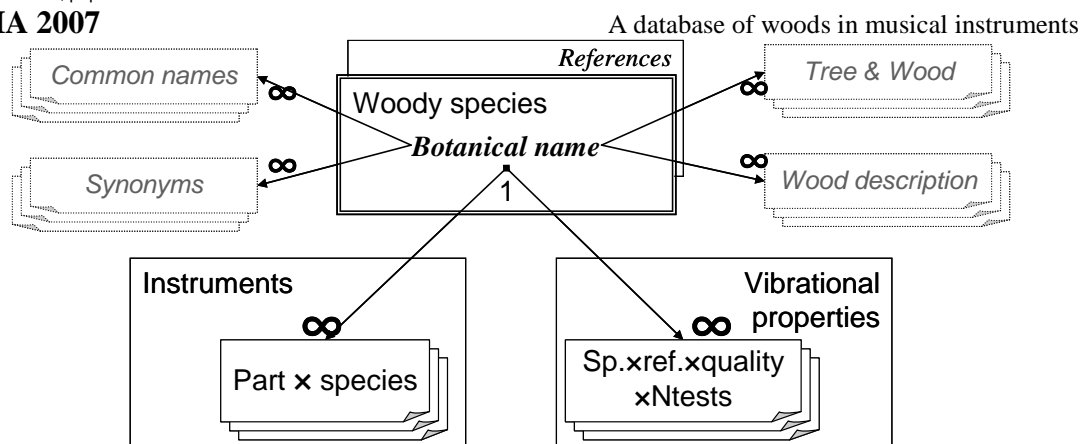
IA 2007

A database of woods in musical instruments

References

Common names

$\infty$

Woody species

Botanical name

$\infty$

Tree & Wood

$\infty$

Synonyms

1

$\infty$

Wood description

Instruments

$\infty$

Part × species

Vibrational properties

$\infty$

Sp.×ref.×quality ×Ntests